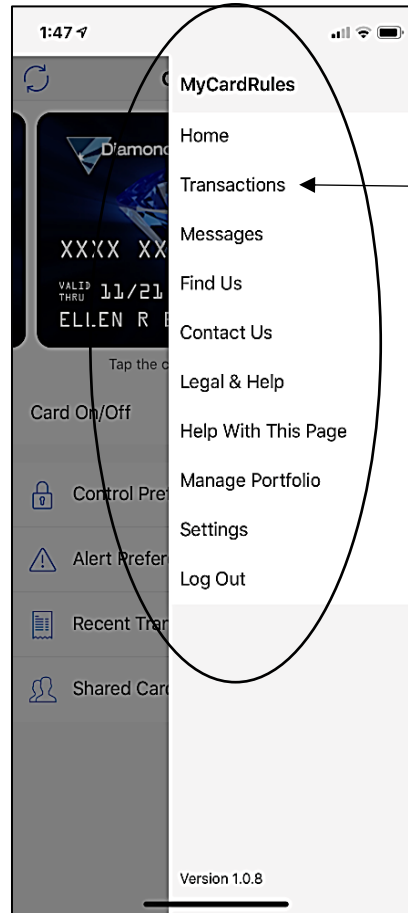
1:47

Diamond

XXXX XX

VALID THRU 11/21

ELLEN R E

Tap the c

Card On/Off

Control Pre

Alert Prefer

Recent Tra

Shared Card

MyCardRules

Home

Transactions

Messages

Find Us

Contact Us

Legal & Help

Help With This Page

Manage Portfolio

Settings

Log Out

Version 1.0.8